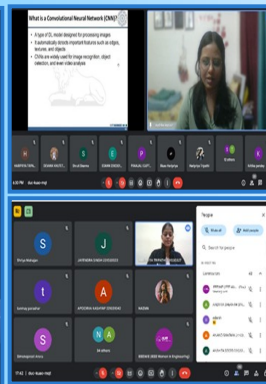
What is a Convolutional Neural Network (CNN)?

A type of DL model designed for processing images

It automatically detects important features such as edges, textures, and objects

CNNs are widely used for image recognition, object detection, and even video analysis

HARSHITA CHAU...

SHAMA KHUST...

Shruti Sharma

SIMRAN KHODA...

PRANJAL GUPT...

Ram Nishankar

Neha Sai Tripathi

Sushmita

ANJALI SHA...

6:26 PM | Ban-Asaes-Hmjf

People

Add people

Search for people

Contributors

Shriya Mahajan

JAHNABINA SINGH 22CS0233

Priya Pathak

t

Sukhraj parashar

APOORVA KASHYAP 22CS0233

RASHMI

Sakshamgreet Kaura

NA

56 others

SHEHAR (ECE Mohali) B.Engineering)

7:40 | Ban-Asaes-Hmjf